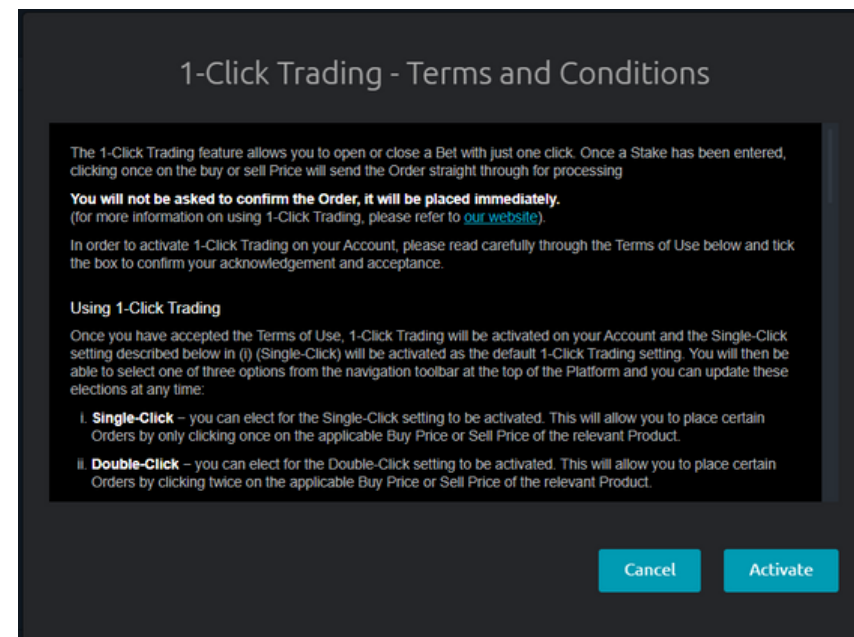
1-Click Trading - Terms and Conditions

The 1-Click Trading feature allows you to open or close a Bet with just one click. Once a Stake has been entered, clicking once on the buy or sell Price will send the Order straight through for processing

You will not be asked to confirm the Order, it will be placed immediately.
(for more information on using 1-Click Trading, please refer to our website).

In order to activate 1-Click Trading on your Account, please read carefully through the Terms of Use below and tick the box to confirm your acknowledgement and acceptance.

Using 1-Click Trading

Once you have accepted the Terms of Use, 1-Click Trading will be activated on your Account and the Single-Click setting described below in (i) (Single-Click) will be activated as the default 1-Click Trading setting. You will then be able to select one of three options from the navigation toolbar at the top of the Platform and you can update these elections at any time:

i. Single-Click – you can elect for the Single-Click setting to be activated. This will allow you to place certain Orders by only clicking once on the applicable Buy Price or Sell Price of the relevant Product.

ii. Double-Click – you can elect for the Double-Click setting to be activated. This will allow you to place certain Orders by clicking twice on the applicable Buy Price or Sell Price of the relevant Product.

Cancel

Activate